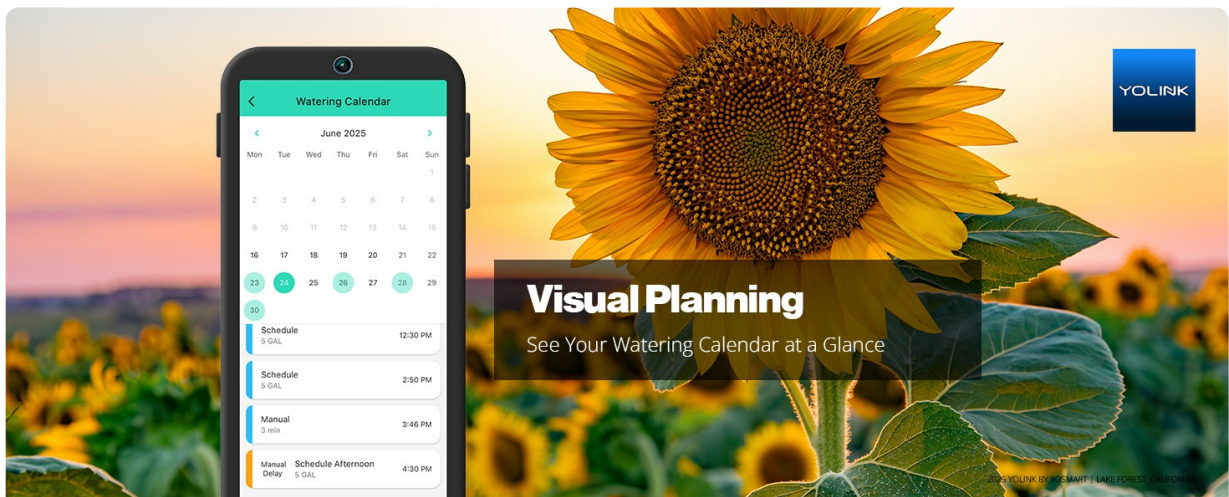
Watering Calendar

June 2025

| Mon | Tue | Wed | Thu | Fri | Sat | Sun |
|---|---|---|---|---|---|---|
| | | | | | | 1 |
| 2 | 3 | 4 | 5 | 6 | 7 | 8 |
| 9 | 10 | 11 | 12 | 13 | 14 | 15 |
| 16 | 17 | 18 | 19 | 20 | 21 | 22 |
| 23 | 24 | 25 | 26 | 27 | 28 | 29 |
| 30 | | | | | | |

Schedule 5 GAL 12:30 PM

Schedule 5 GAL 2:50 PM

Manual 3 min 3:46 PM

Manual Delay Schedule Afternoon 5 GAL 4:30 PM

YOLINK

Visual Planning

See Your Watering Calendar at a Glance

2025 YOLINK BY YOSMART | LAKE FOREST, CALIFORNIA